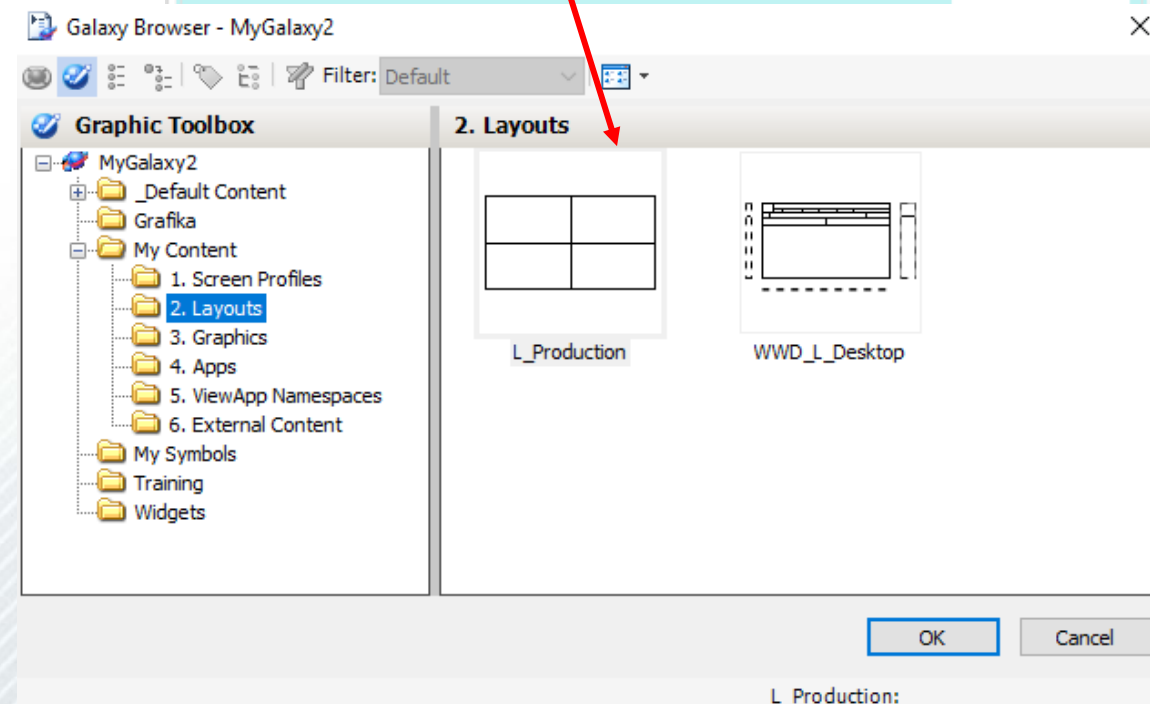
Galaxy Browser - MyGalaxy2

Filter: Default

Graphic Toolbox

MyGalaxy2
_Default Content
Grafika
My Content
1. Screen Profiles
2. Layouts
3. Graphics
4. Apps
5. ViewApp Namespaces
6. External Content
My Symbols
Training
Widgets

2. Layouts

L_Production

WWD_L_Desktop

OK

Cancel

L_Production: